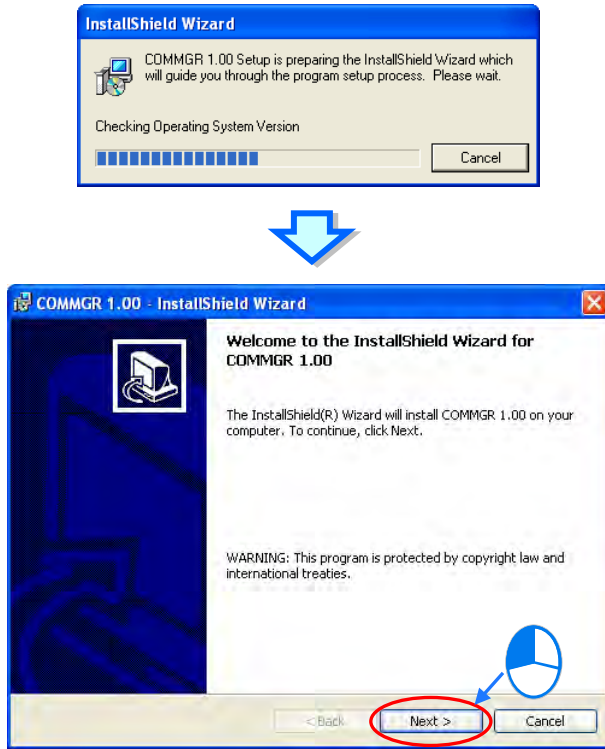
InstallShield Wizard

COMMGR 1.00 Setup is preparing the InstallShield Wizard which will guide you through the program setup process. Please wait.

Checking Operating System Version

Cancel

COMMGR 1.00 - InstallShield Wizard

Welcome to the InstallShield Wizard for COMMGR 1.00

The InstallShield(R) Wizard will install COMMGR 1.00 on your computer. To continue, click Next.

WARNING: This program is protected by copyright law and international treaties.

< Back

Next >

Cancel